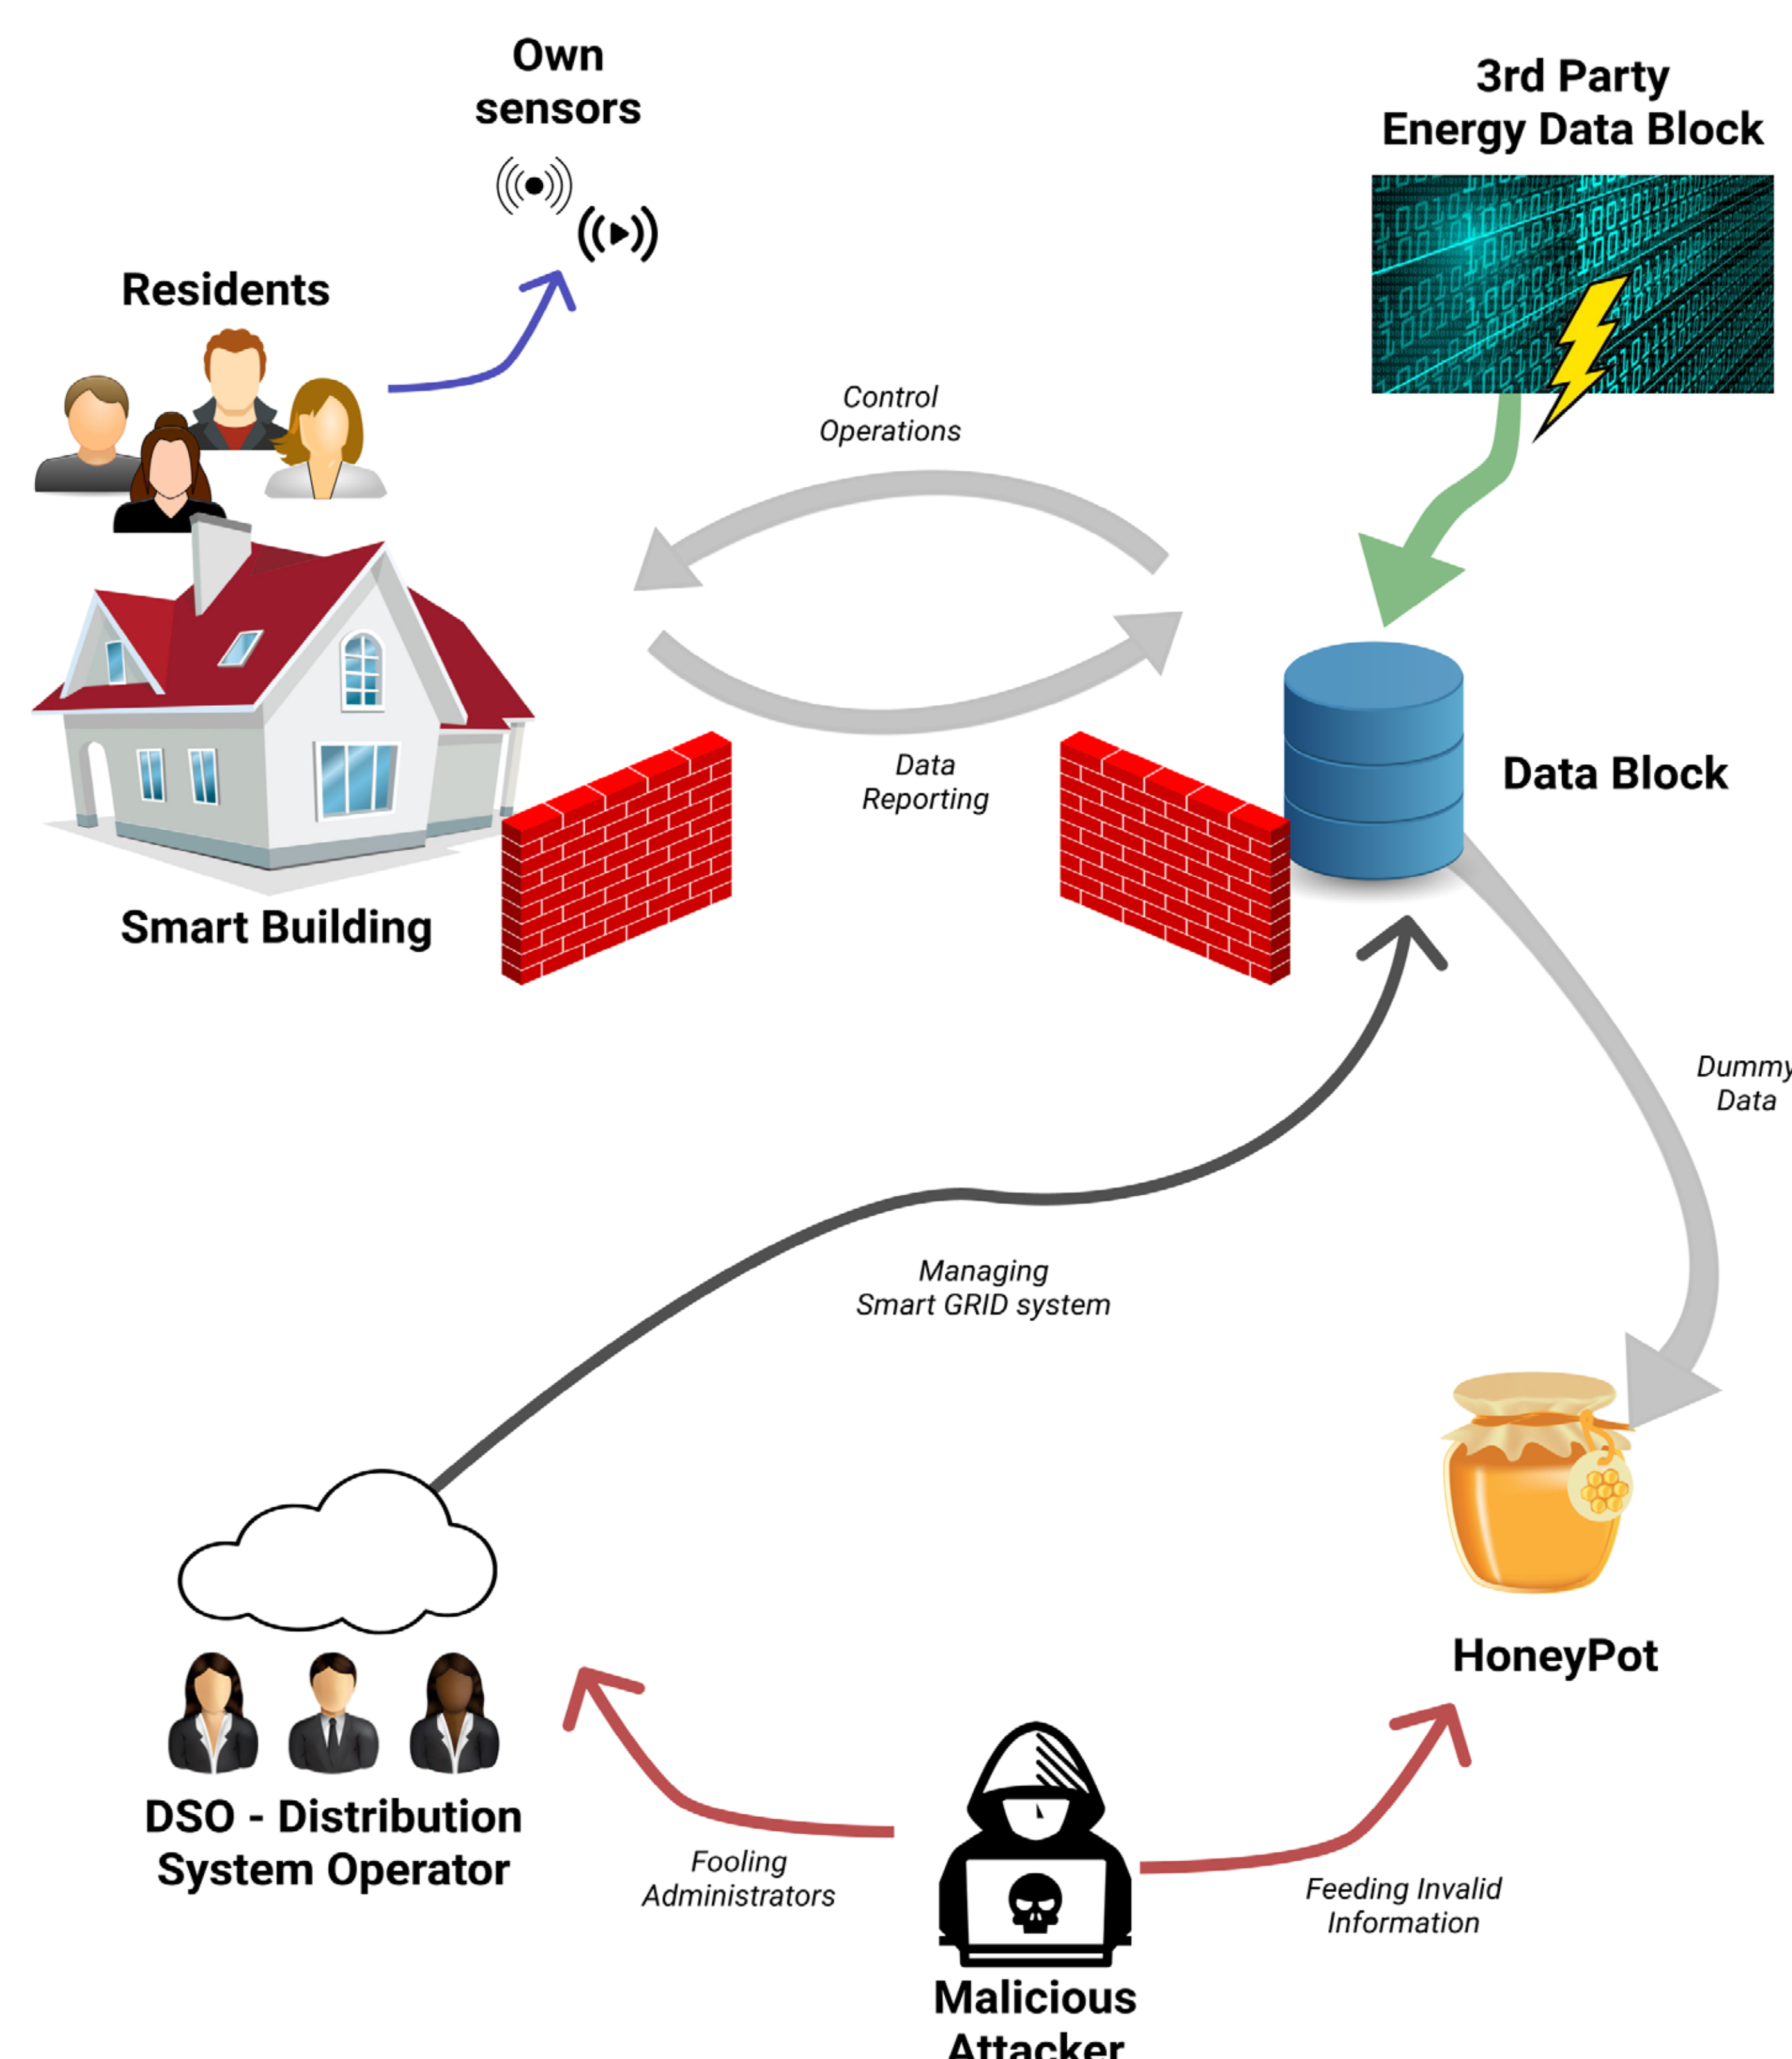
Own sensors

3rd Party Energy Data Block

Residents

Control Operations

Data Reporting

Data Block

Smart Building

Dummy Data

Managing Smart GRID system

HoneyPot

DSO - Distribution System Operator

Fooling Administrators

Feeding Invalid Information

Malicious Attacker